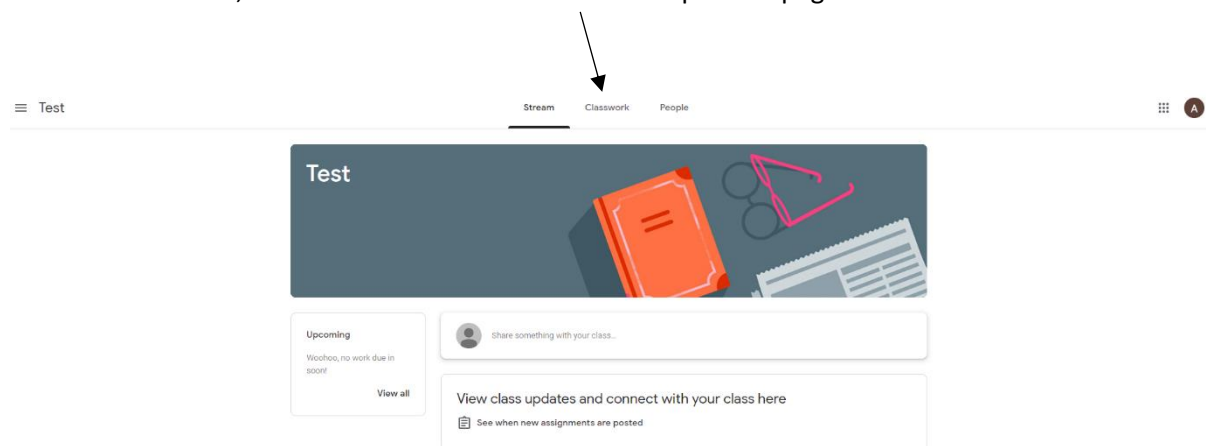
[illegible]

Test

Stream Classwork People

A

Test

Upcoming

Woohoo, no work due in soon!

View all

Share something with your class...

View class updates and connect with your class here

See when new assignments are posted